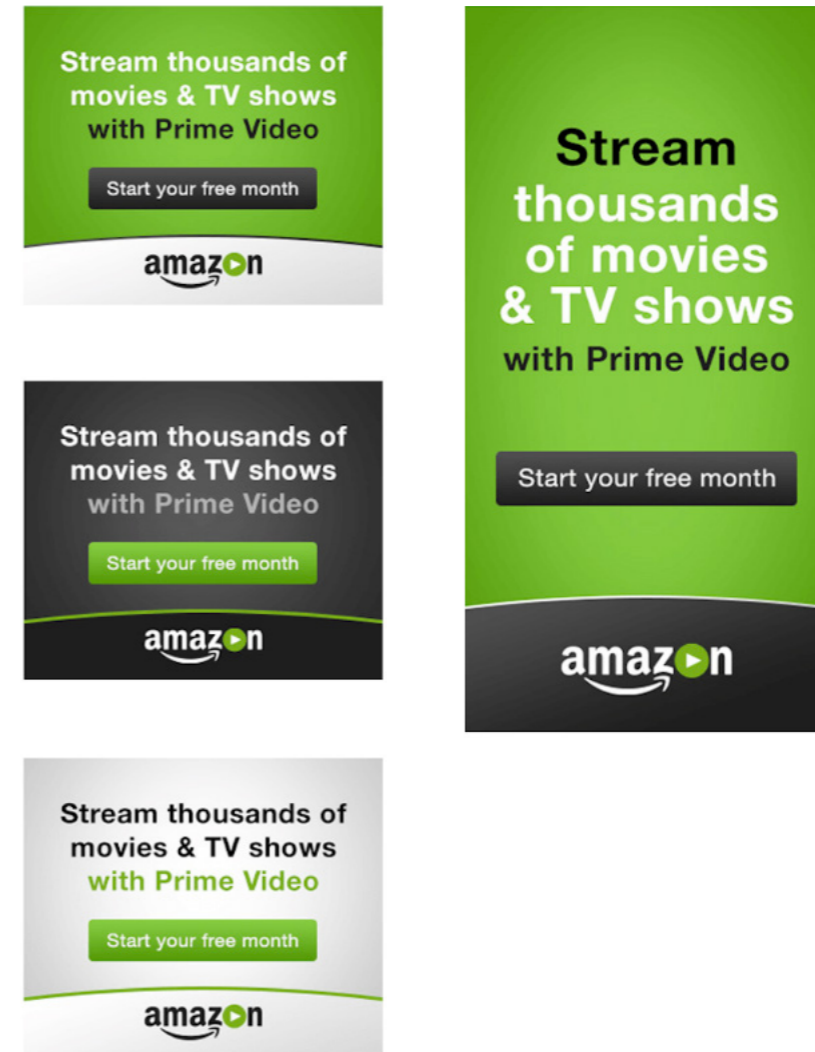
Stream thousands of movies & TV shows with Prime Video

Start your free month

amazon

Stream thousands of movies & TV shows with Prime Video

Start your free month

amazon

Stream thousands of movies & TV shows with Prime Video

Start your free month

amazon

Stream thousands of movies & TV shows with Prime Video

Start your free month

amazon